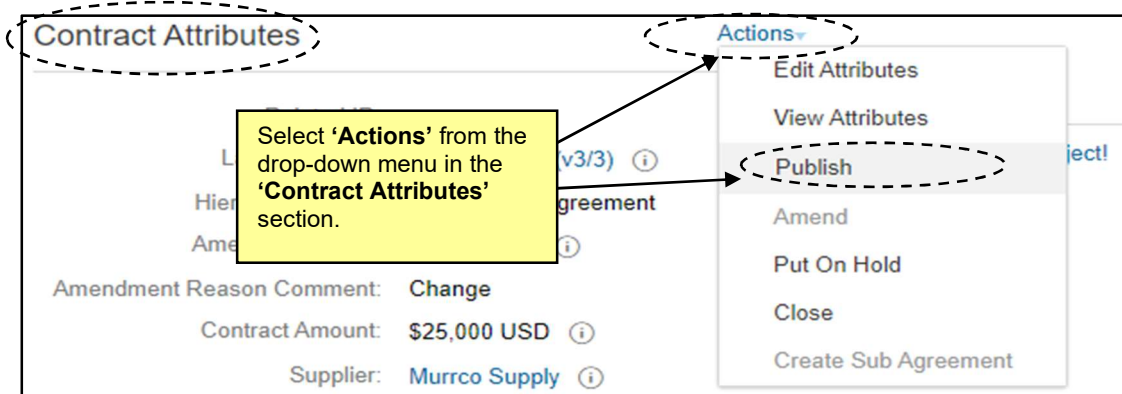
Contract Attributes

Actions

Edit Attributes

View Attributes

Publish

Amend

Put On Hold

Close

Create Sub Agreement

Select **'Actions'** from the drop-down menu in the **'Contract Attributes'** section.

L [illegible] (v3/3)

Hier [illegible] greement

Ame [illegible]

ject!

Amendment Reason Comment: Change

Contract Amount: $25,000 USD

Supplier: Murrco Supply